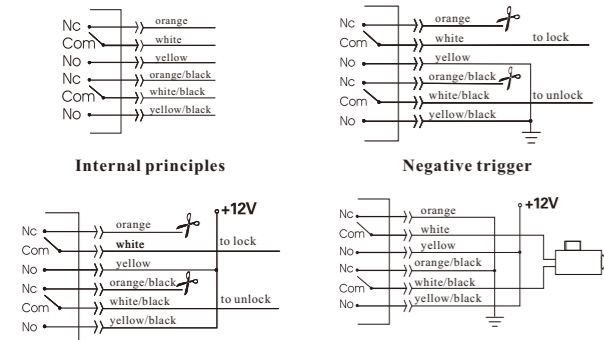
Nc
Com
No
Nc
Com
No
orange
white
yellow
orange/black
white/black
yellow/black

Internal principles

Nc
Com
No
Nc
Com
No
orange
white
yellow
orange/black
white/black
yellow/black
to lock
to unlock

Negative trigger

+12V
Nc
Com
No
Nc
Com
No
orange
white
yellow
orange/black
white/black
yellow/black
to lock
to unlock

+12V
Nc
Com
No
Nc
Com
No
orange
white
yellow
orange/black
white/black
yellow/black